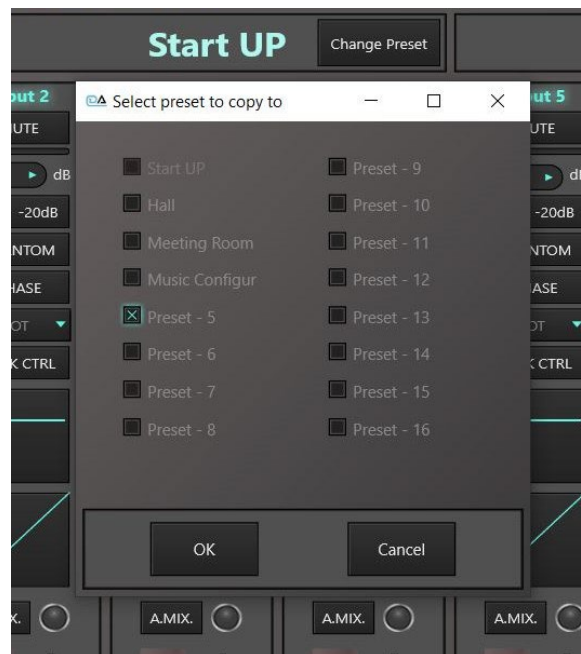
Start UP

Change Preset

out 2

UTE

dB

-20dB

NTOM

HASE

OT

K CTRL

ut 5

UTE

dB

-20dB

NTOM

ASE

OT

CTRL

Select preset to copy to

Start UP

Hall

Meeting Room

Music Configur

Preset - 5

Preset - 6

Preset - 7

Preset - 8

Preset - 9

Preset - 10

Preset - 11

Preset - 12

Preset - 13

Preset - 14

Preset - 15

Preset - 16

OK

Cancel

X.

A.MIX.

A.MIX.

A.MIX.